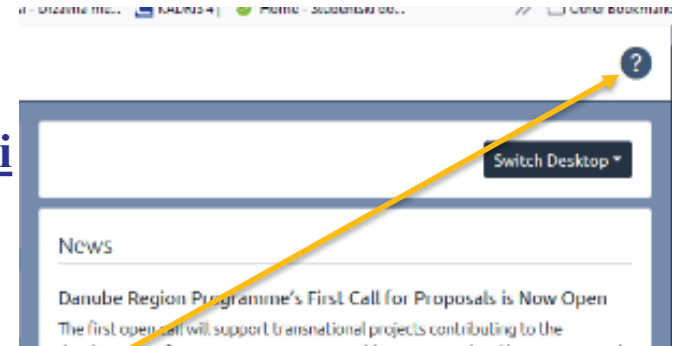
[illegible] - Dizajna mz... KADRS 4 | Home - Studentski ce... » Other Bookmarks

?

i

Switch Desktop ▾

News

Danube Region Programme's First Call for Proposals is Now Open

The first open call will support transnational projects contributing to the